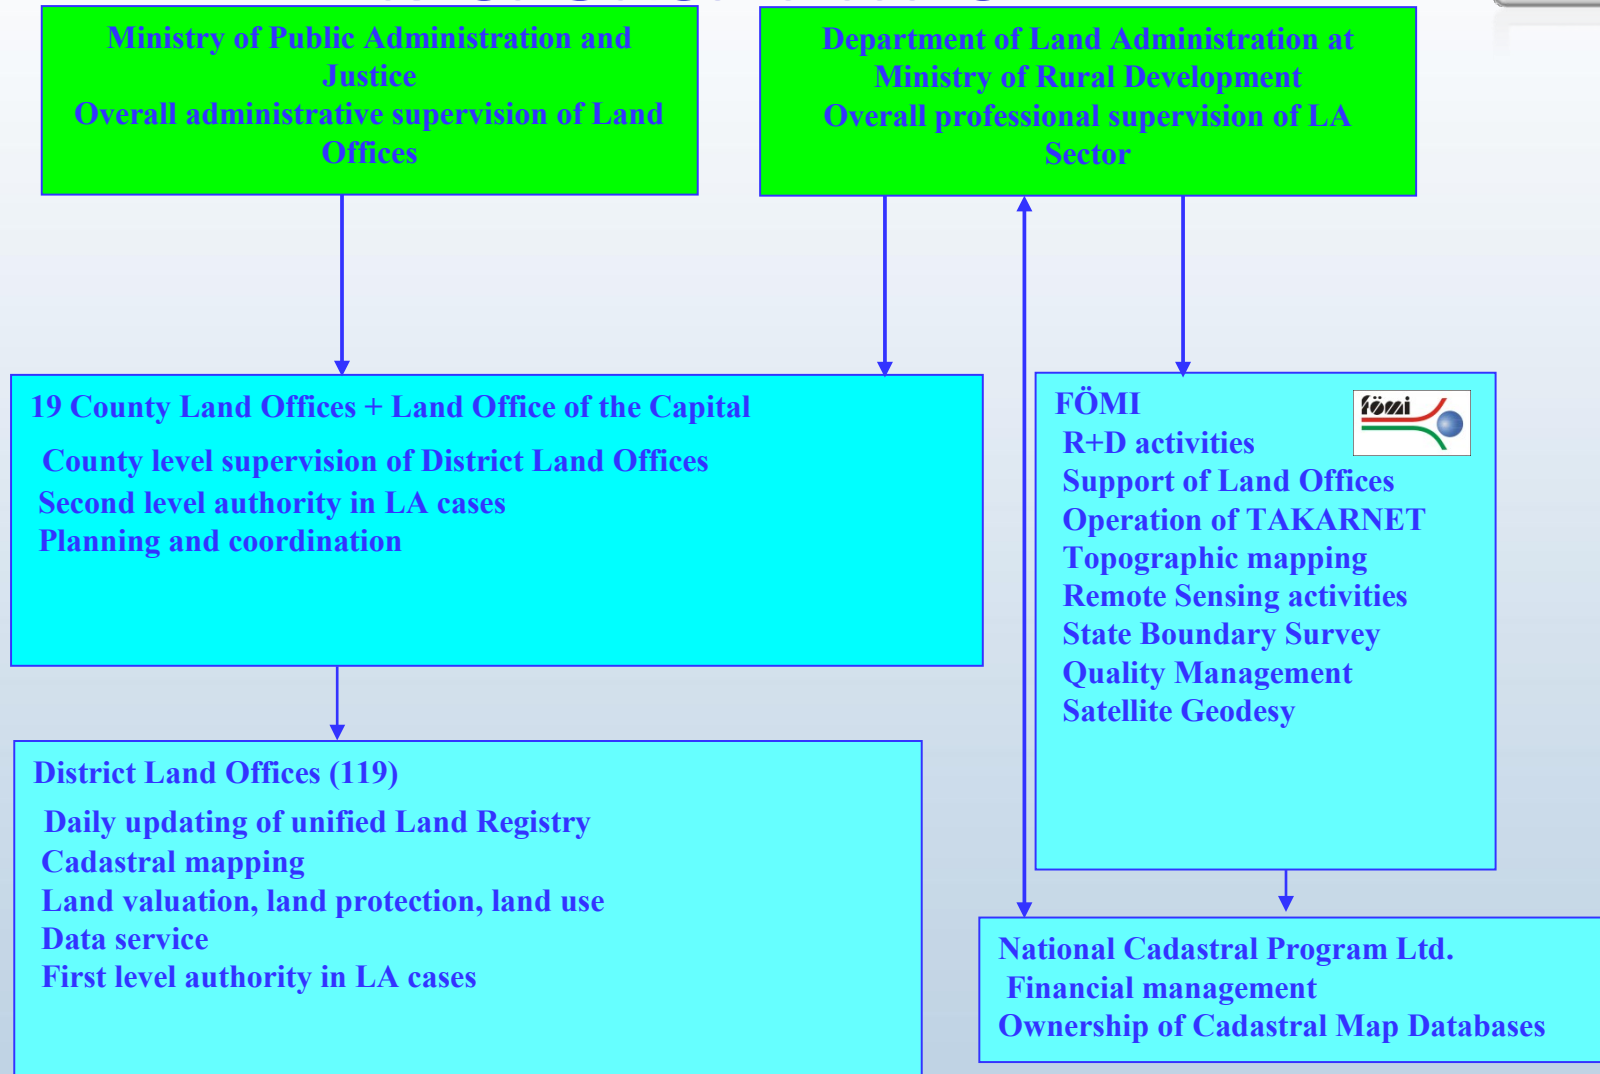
Ministry of Public Administration and Justice
Overall administrative supervision of Land Offices

Department of Land Administration at Ministry of Rural Development
Overall professional supervision of LA Sector

19 County Land Offices + Land Office of the Capital
County level supervision of District Land Offices
Second level authority in LA cases
Planning and coordination

FÖMI
fömi
R+D activities
Support of Land Offices
Operation of TAKARNET
Topographic mapping
Remote Sensing activities
State Boundary Survey
Quality Management
Satellite Geodesy

District Land Offices (119)
Daily updating of unified Land Registry
Cadastral mapping
Land valuation, land protection, land use
Data service
First level authority in LA cases

National Cadastral Program Ltd.
Financial management
Ownership of Cadastral Map Databases